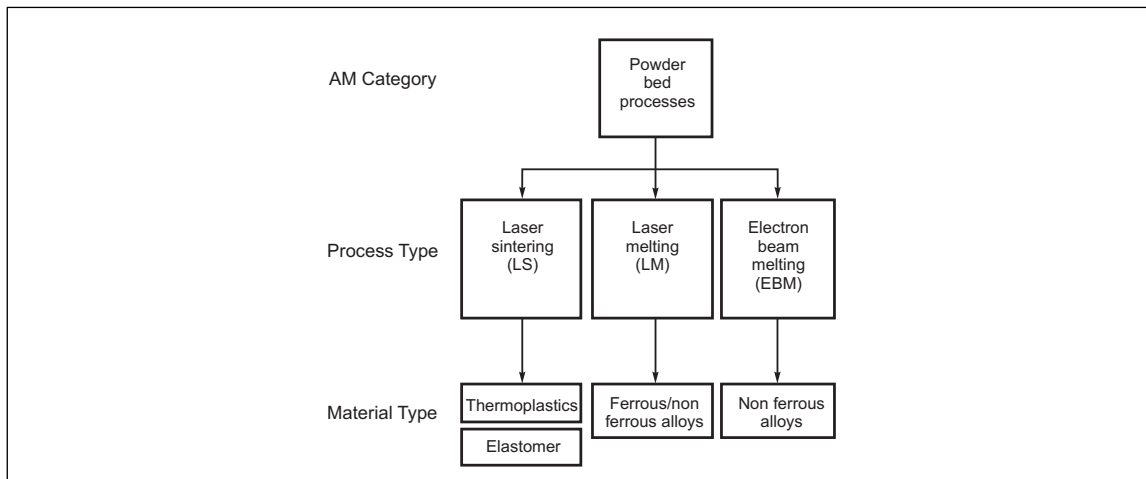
AM Category

Powder bed processes

Process Type

Laser sintering (LS)

Laser melting (LM)

Electron beam melting (EBM)

Material Type

Thermoplastics

Elastomer

Ferrous/non ferrous alloys

Non ferrous alloys